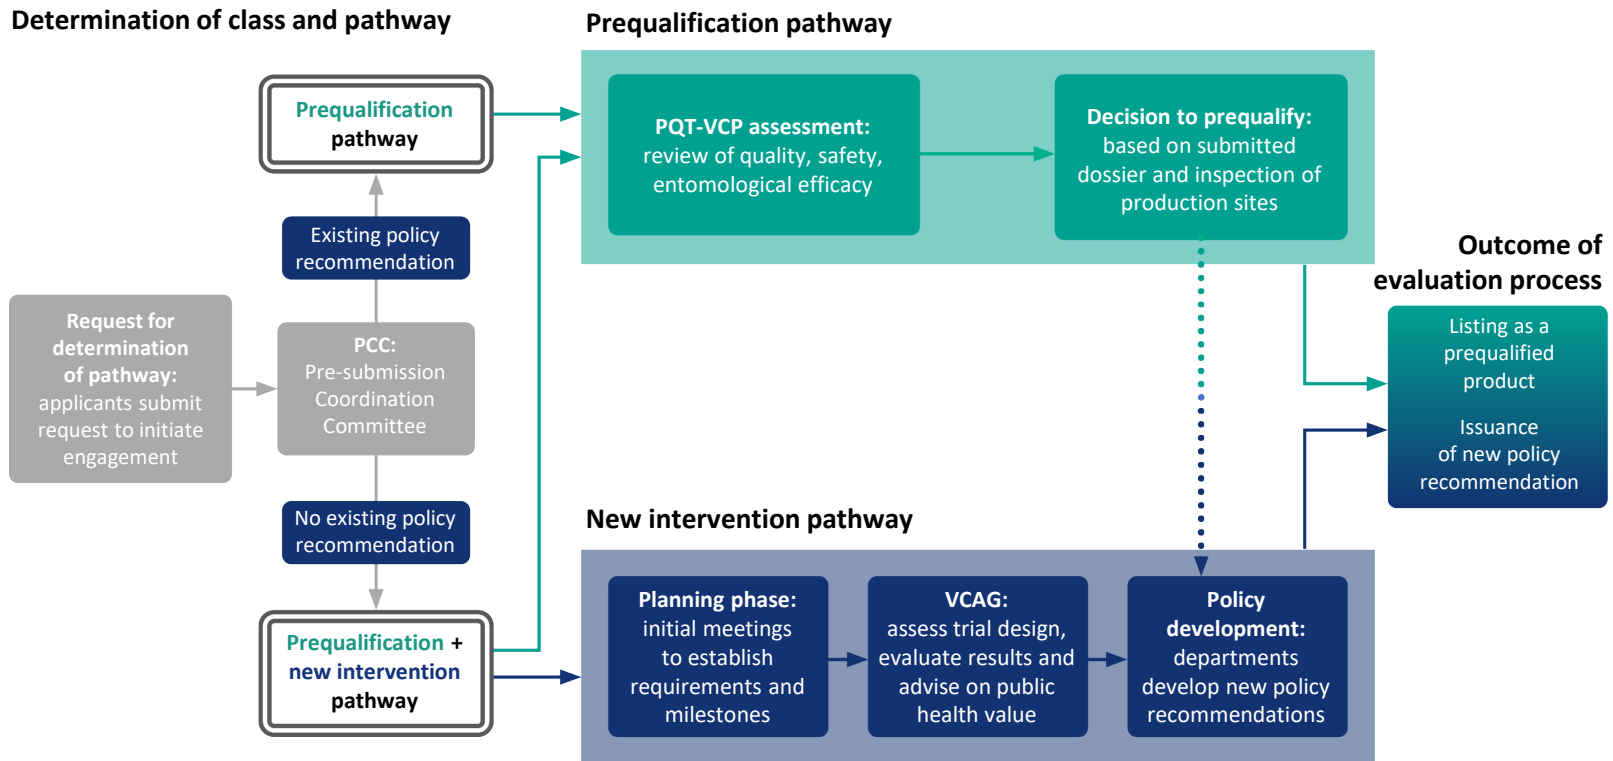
Determination of class and pathway

Prequalification pathway

Prequalification pathway

Existing policy recommendation

Request for determination of pathway: applicants submit request to initiate engagement

PCC: Pre-submission Coordination Committee

No existing policy recommendation

Prequalification + new intervention pathway

PQT-VCP assessment: review of quality, safety, entomological efficacy

Decision to prequalify: based on submitted dossier and inspection of production sites

Outcome of evaluation process

Listing as a prequalified product

Issuance of new policy recommendation

New intervention pathway

Planning phase: initial meetings to establish requirements and milestones

VCAG: assess trial design, evaluate results and advise on public health value

Policy development: departments develop new policy recommendations